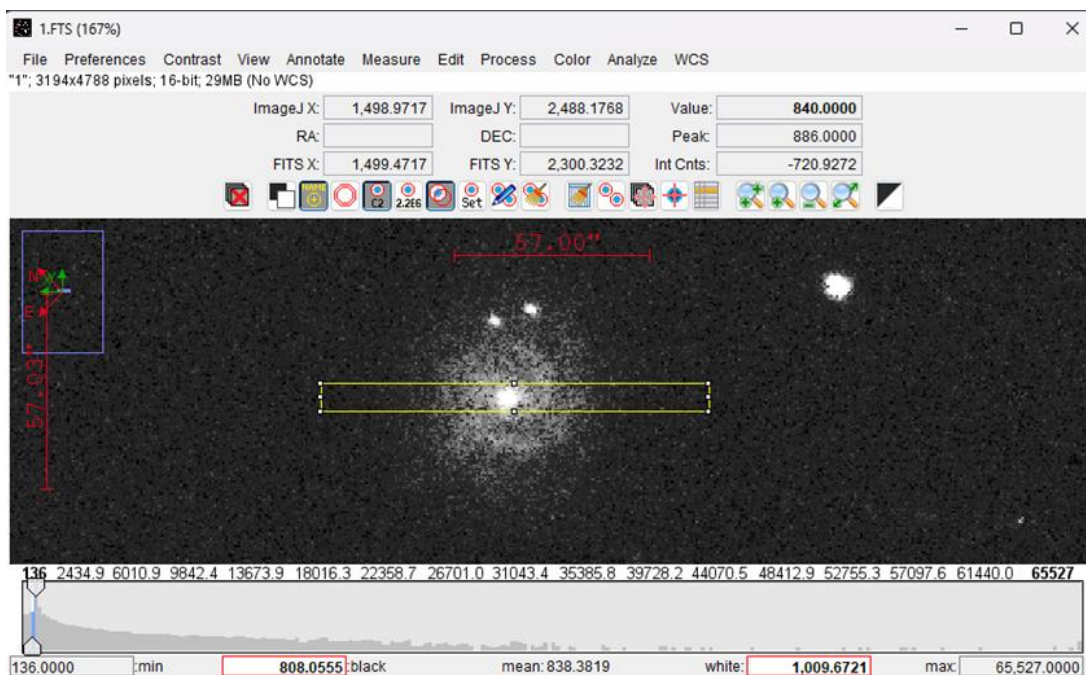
1.FTS (167%)

File Preferences Contrast View Annotate Measure Edit Process Color Analyze WCS

"1"; 3194x4788 pixels; 16-bit; 29MB (No WCS)

ImageJ X: 1,498.9717 ImageJ Y: 2,488.1768 Value: 840.0000

RA: DEC: Peak: 886.0000

FITS X: 1,499.4717 FITS Y: 2,300.3232 Int Cnts: -720.9272

C2 2.2E6 Set

57.00"

N X Y E

57.03"

136 2434.9 6010.9 9842.4 13673.9 18016.3 22358.7 26701.0 31043.4 35385.8 39728.2 44070.5 48412.9 52755.3 57097.6 61440.0 65527

136.0000 :min 808.0555 :black mean: 838.3819 white: 1,009.6721 max: 65,527.0000